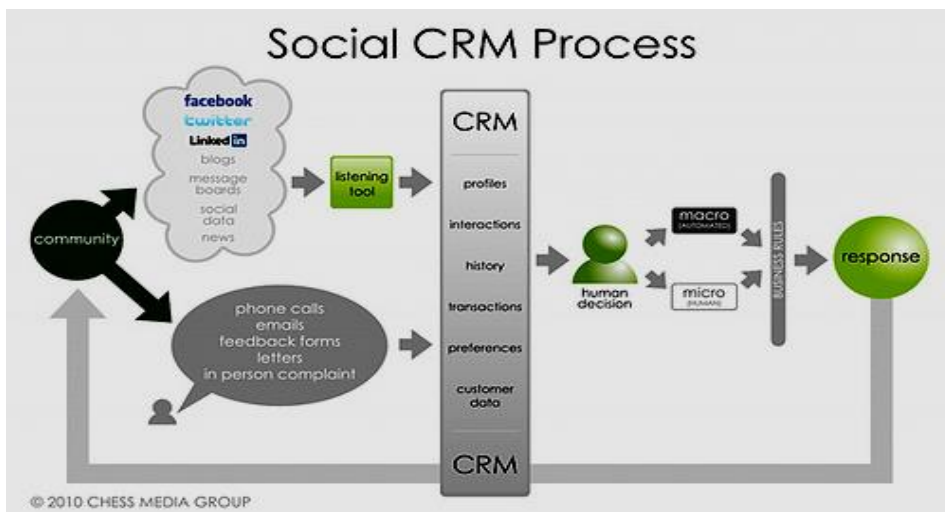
Social CRM Process

facebook
twitter
Linked in
blogs
message boards
social data
news

community

listening tool

phone calls
emails
feedback forms
letters
in person complaint

CRM
profiles
interactions
history
transactions
preferences
customer data
CRM

human decision

macro
(AUTOMATED)

micro
(HUMAN)

BUSINESS RULES

response

© 2010 CHESS MEDIA GROUP